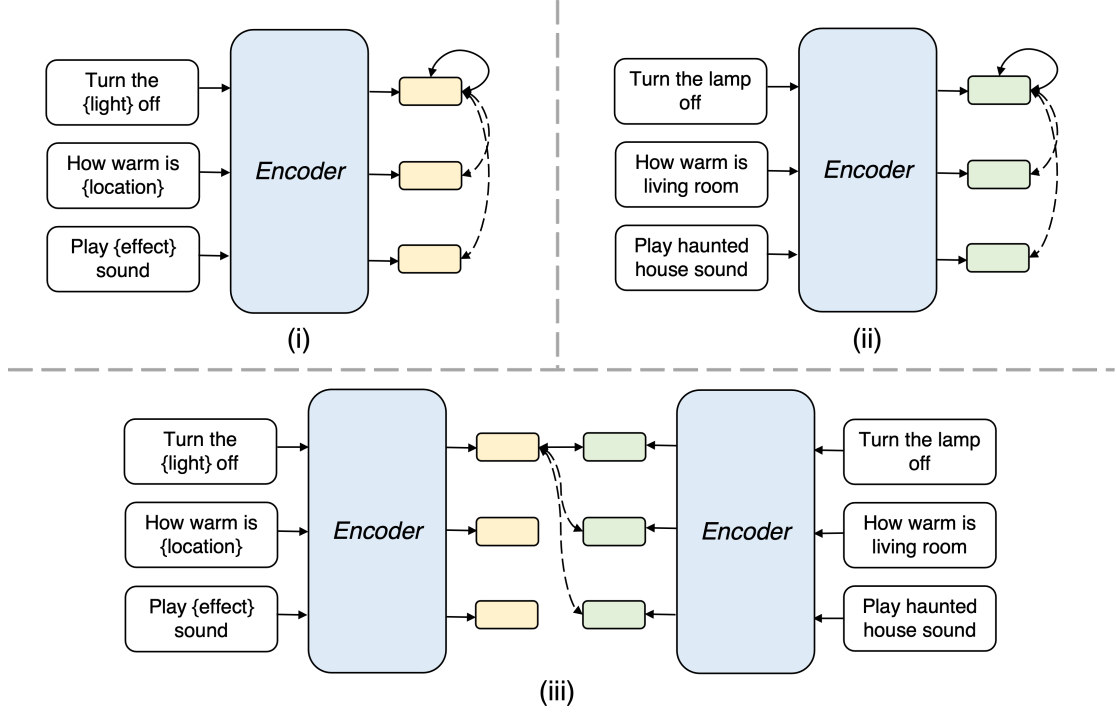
Turn the {light} off

How warm is {location}

Play {effect} sound

Encoder

(i)

Turn the lamp off

How warm is living room

Play haunted house sound

Encoder

(ii)

Turn the {light} off

How warm is {location}

Play {effect} sound

Encoder

Encoder

Turn the lamp off

How warm is living room

Play haunted house sound

(iii)